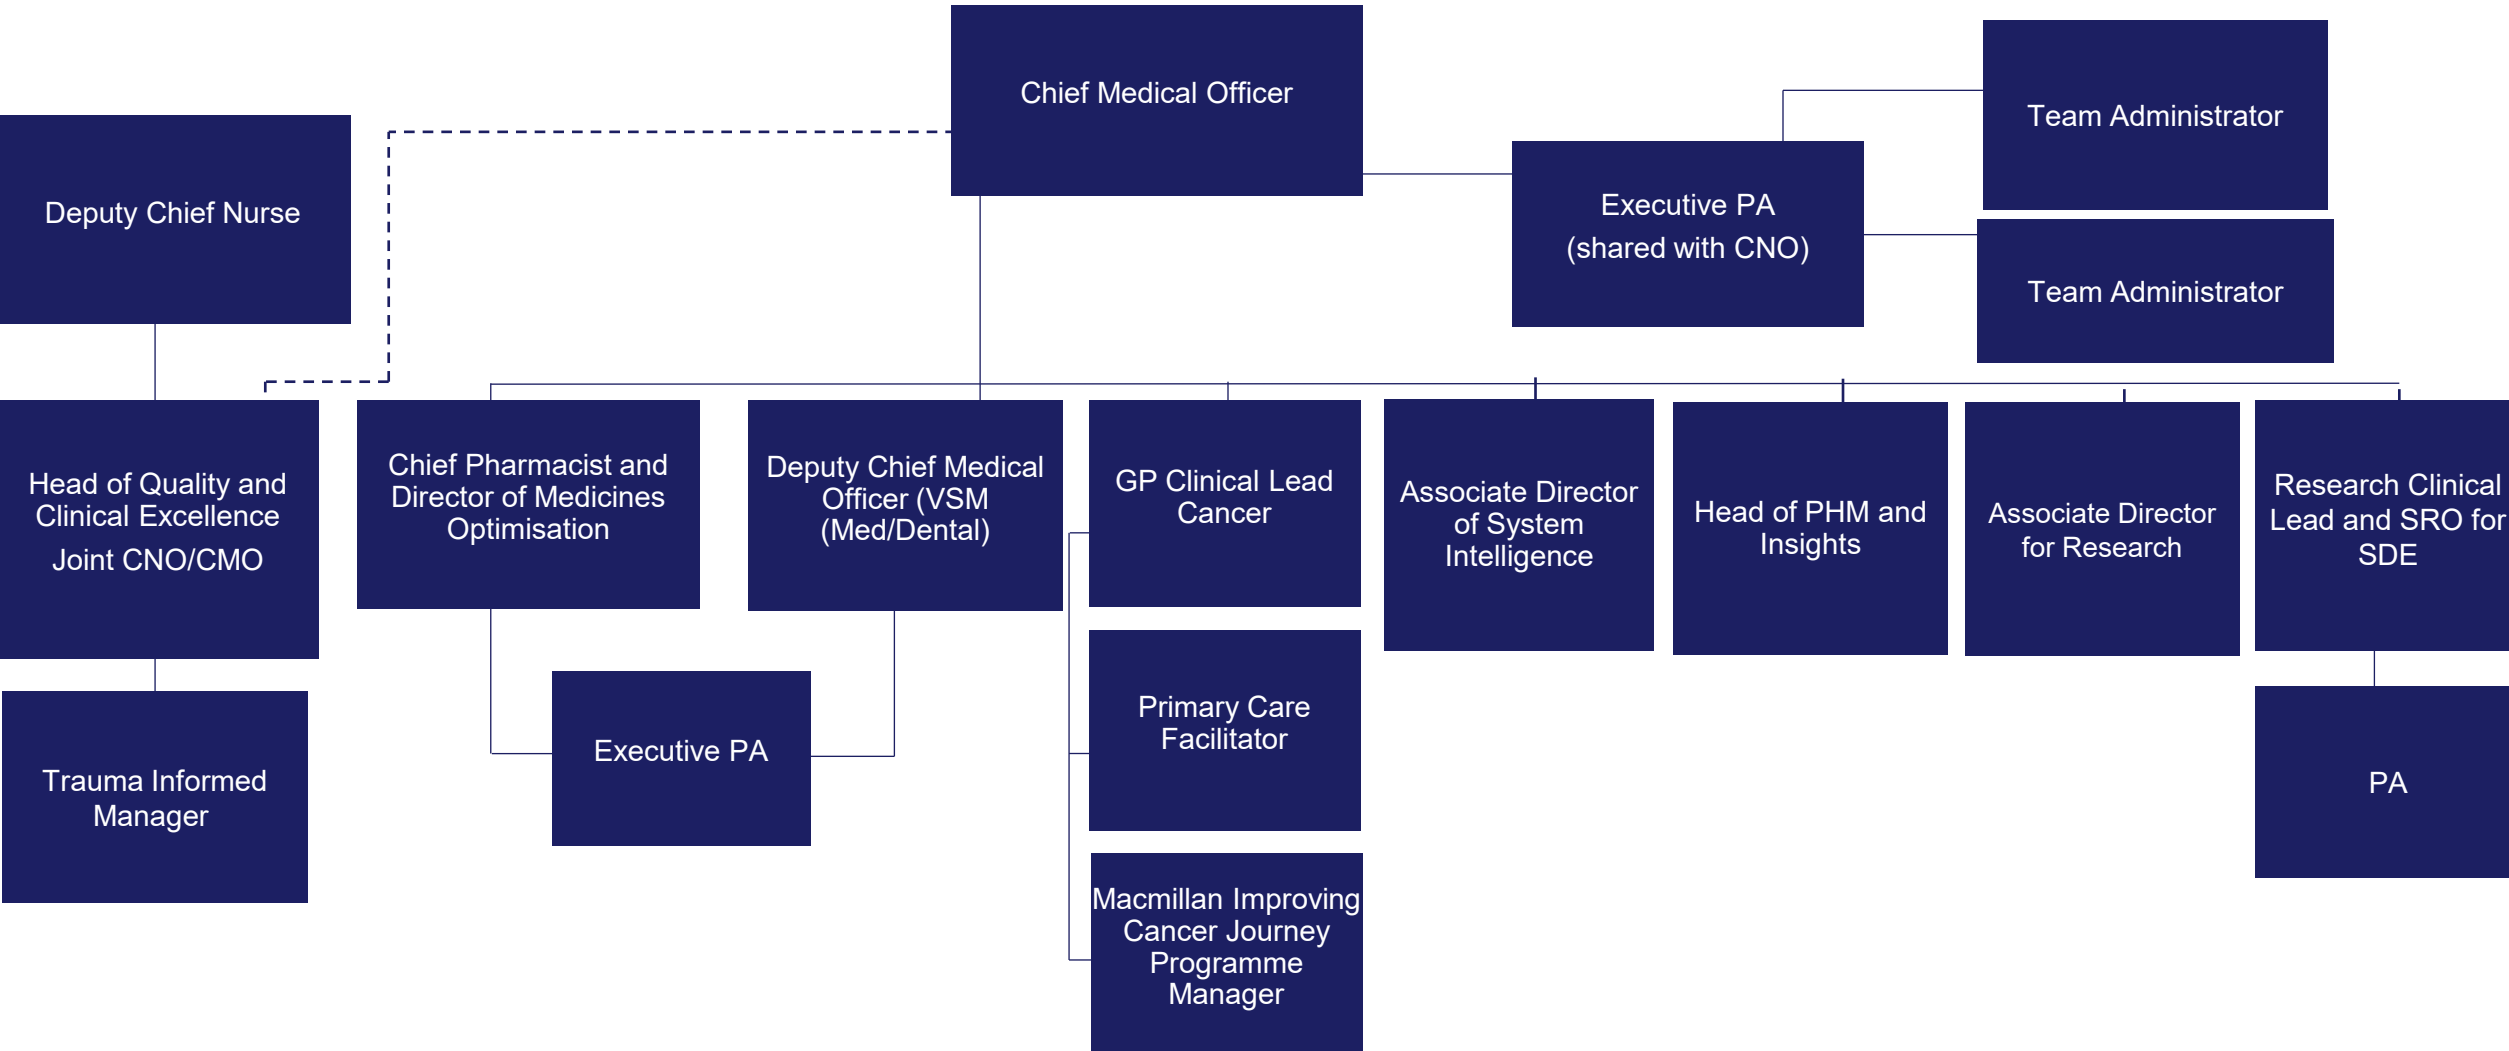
Chief Medical Officer

Team Administrator

Deputy Chief Nurse

Executive PA
(shared with CNO)

Team Administrator

Head of Quality and Clinical Excellence
Joint CNO/CMO

Chief Pharmacist and Director of Medicines Optimisation

Deputy Chief Medical Officer (VSM (Med/Dental)

GP Clinical Lead Cancer

Associate Director of System Intelligence

Head of PHM and Insights

Associate Director for Research

Research Clinical Lead and SRO for SDE

Executive PA

Primary Care Facilitator

Trauma Informed Manager

PA

Macmillan Improving Cancer Journey Programme Manager